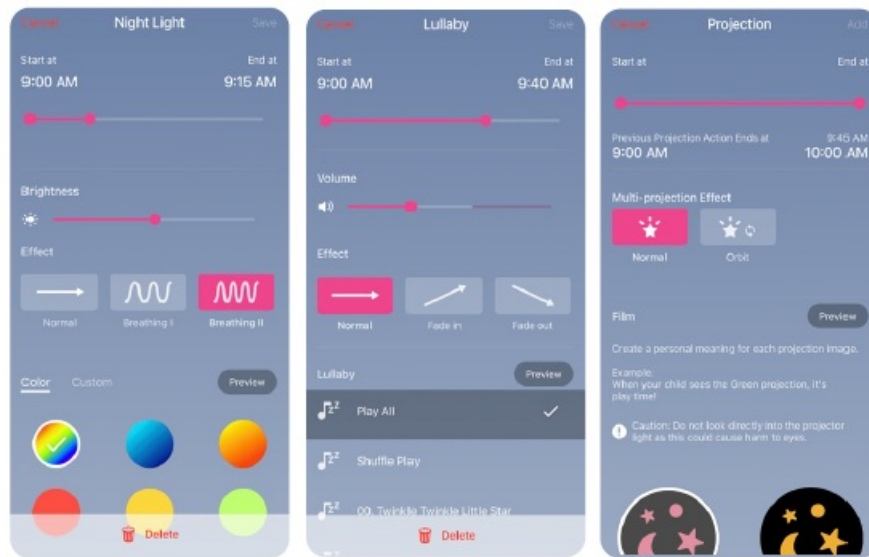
Cancel Night Light Save

Start at
9:00 AM

End at
9:15 AM

Brightness

Effect

Normal Breathing I Breathing II

Color Custom Preview

Delete

Cancel Lullaby Save

Start at
9:00 AM

End at
9:40 AM

Volume

Effect

Normal Fade in Fade out

Lullaby Preview

Play All

Shuffle Play

00. Twinkle Twinkle Little Star

Delete

Cancel Projection Add

Start at

End at

Previous Projection Action Ends at
9:00 AM

9:45 AM
10:00 AM

Multi-projection Effect

Normal Orbit

Film Preview

Create a personal meaning for each projection image.

Example:
When your child sees the Green projection, it's play time!

Caution: Do not look directly into the projector light as this could cause harm to eyes.